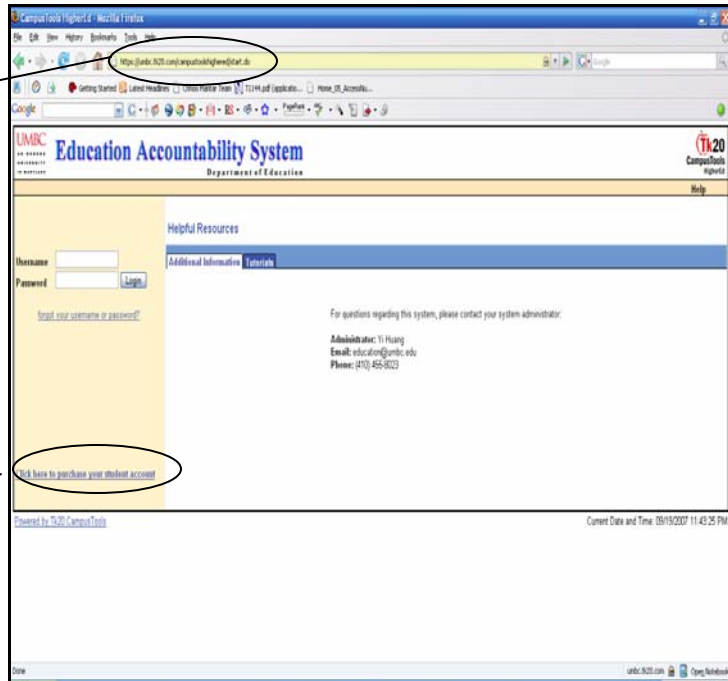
CampusTools HigherEd - Mozilla Firefox

File Edit View History Bookmarks Tools Help

https://umbc.tk20.com/campustoolshighered/start.do

Getting Started Latest Headlines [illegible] TI144.pdf (applicatio... Home_05_Accessib...

Google

UMBC

Education Accountability System

Department of Education

Tk20 CampusTools HigherEd

Help

Username

Password

Login

forgot your username or password?

Click here to purchase your student account

Helpful Resources

Additional Information Tutorials

For questions regarding this system, please contact your system administrator:

Administrator: Yi Huang
Email: education@umbc.edu
Phone: (410) 455-8023

Powered by Tk20 CampusTools

Current Date and Time: 09/19/2007 11:43:25 PM

Done

umbc.tk20.com Open Notebook